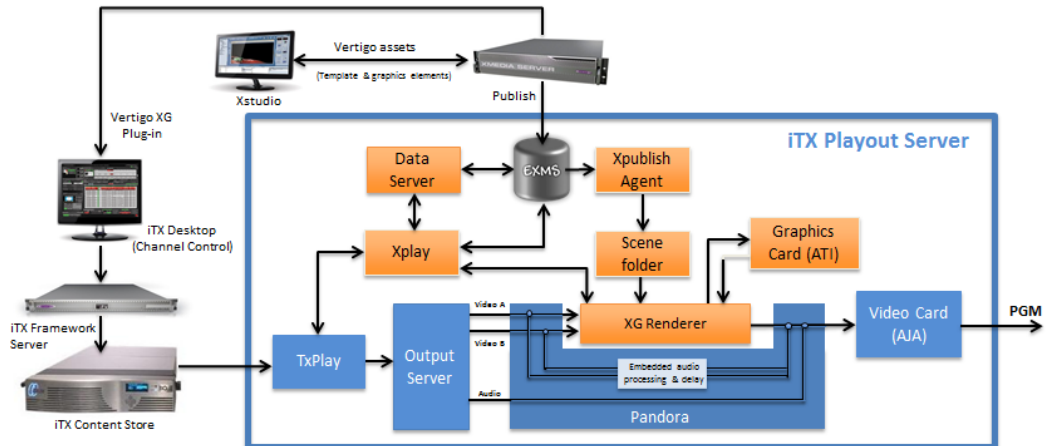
Vertigo assets

(Template & graphics elements)

Xstudio

XMEDIA SERVER

Publish

Vertigo XG Plug-in

iTX Playout Server

Data Server

EXMS

Xpublish Agent

iTX Desktop (Channel Control)

Xplay

Scene folder

Graphics Card (ATI)

iTX Framework Server

Video A

XG Renderer

Video Card (AJA)

PGM

TxPlay

Video B

Output Server

Embedded audio processing & delay

Audio

Pandora

iTX Content Store